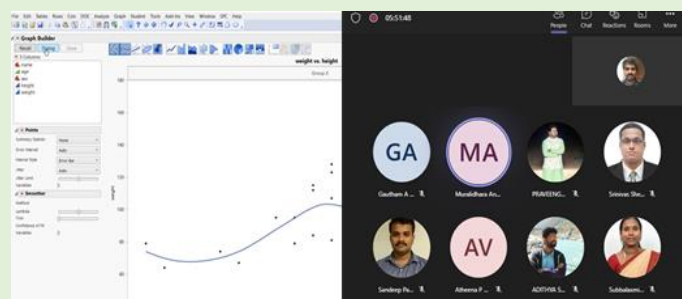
File Edit Tables Rows Cols DOE Analyze Graph Student Tools Add-Ins View Window SPC Help

Graph Builder

Recall Done Undo

5 Columns

name
age
sex
height
weight

Points

Summary Statistic None
Error Interval Auto
Interval Style Error Bar
Jitter Auto
Jitter Limit
Variables

Smoother

Method
Lambda
Confidence of Fit
Variables

weight vs. height

Group X

180
160
140
120
100
80
60

weight

05:51:48

People Chat Reactions Rooms More

GA
Gautham A ...

MA
Muralidhara An...

PRAVEENG...

Srinivas She...

Sandeep Pa...

AV
Atheena P ...

ADITHYA S...

Subbalaxmi...